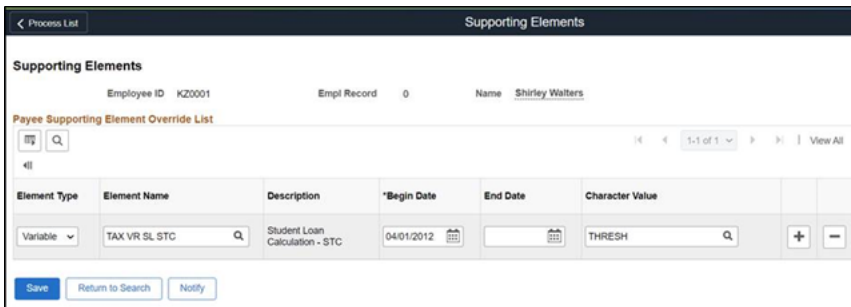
< Process List

Supporting Elements

Supporting Elements

Employee ID KZ0001

Empl Record 0

Name Shirley Walters

Payee Supporting Element Override List

1-1 of 1

View All

| Element Type | Element Name | Description | *Begin Date | End Date | Character Value |
|---|---|---|---|---|---|
| Variable | TAX VR SL STC | Student Loan Calculation - STC | 04/01/2012 | | THRESH |

Save

Return to Search

Notify